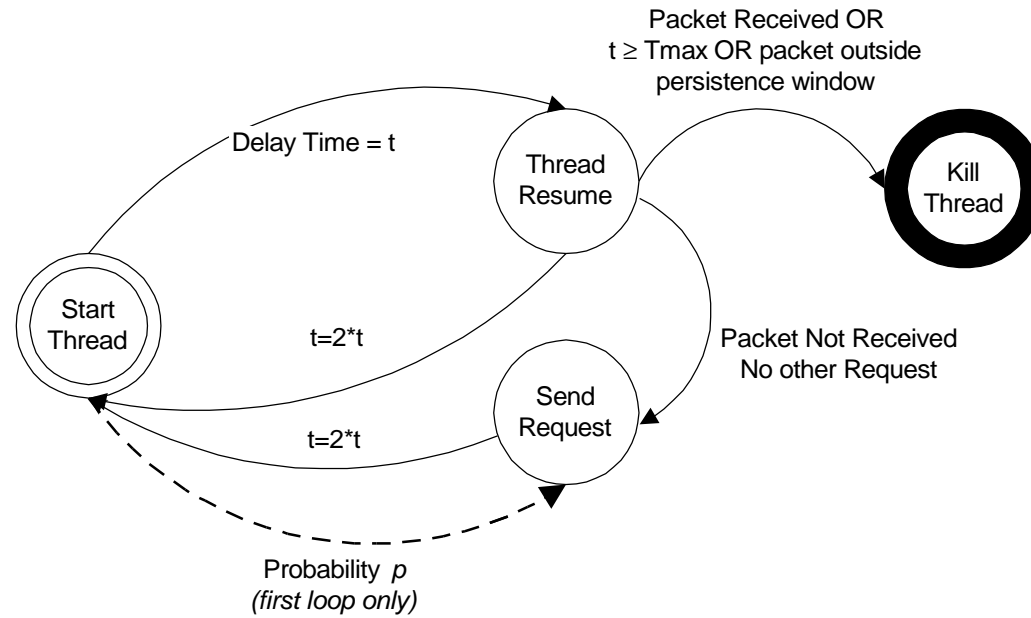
Packet Received OR $t \geq$ Tmax OR packet outside persistence window

Delay Time = t

Thread Resume

Kill Thread

Start Thread

t=2*t

Packet Not Received
No other Request

Send Request

t=2*t

Probability *p*
*(first loop only)*